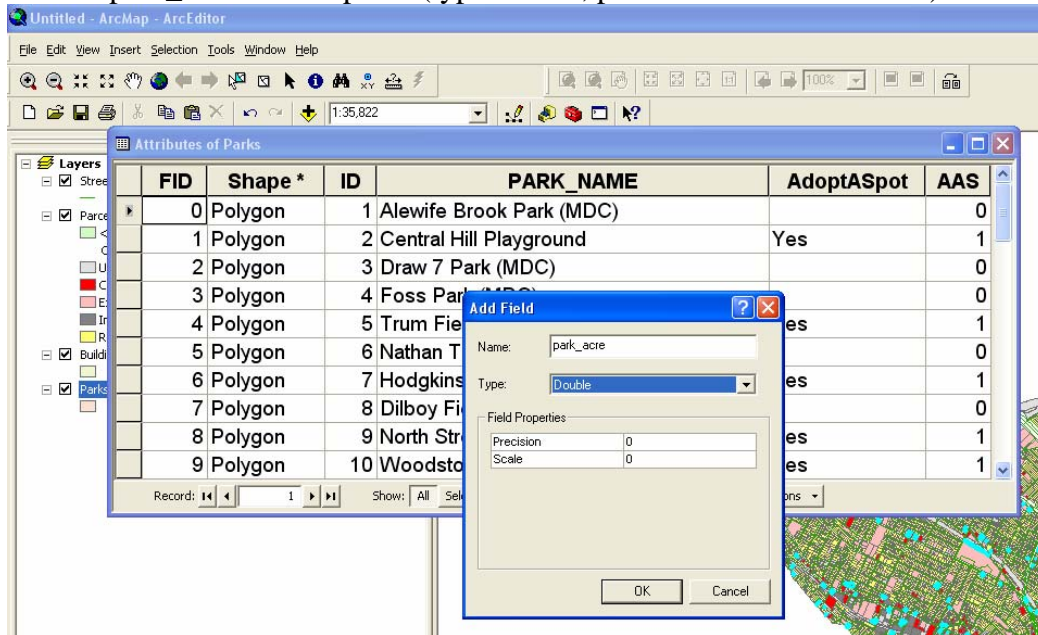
Untitled - ArcMap - ArcEditor

File Edit View Insert Selection Tools Window Help

1:35,822

100%

Attributes of Parks

Layers
Stree
Parce
Buildi
Parks

| FID | Shape * | ID | PARK_NAME | AdoptASpot | AAS |
|---|---|---|---|---|---|
| 0 | Polygon | 1 | Alewife Brook Park (MDC) | | 0 |
| 1 | Polygon | 2 | Central Hill Playground | Yes | 1 |
| 2 | Polygon | 3 | Draw 7 Park (MDC) | | 0 |
| 3 | Polygon | 4 | Foss Park (MDC) | | 0 |
| 4 | Polygon | 5 | Trum Fie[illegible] | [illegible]es | 1 |
| 5 | Polygon | 6 | Nathan T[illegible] | | 0 |
| 6 | Polygon | 7 | Hodgkins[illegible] | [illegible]es | 1 |
| 7 | Polygon | 8 | Dilboy Fi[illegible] | | 0 |
| 8 | Polygon | 9 | North Str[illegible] | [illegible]es | 1 |
| 9 | Polygon | 10 | Woodsto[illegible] | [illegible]es | 1 |

Record: 1 Show: All Sel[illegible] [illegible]ons

Add Field

Name: park_acre

Type: Double

Field Properties

| Precision | 0 |
|---|---|
| Scale | 0 |

OK Cancel